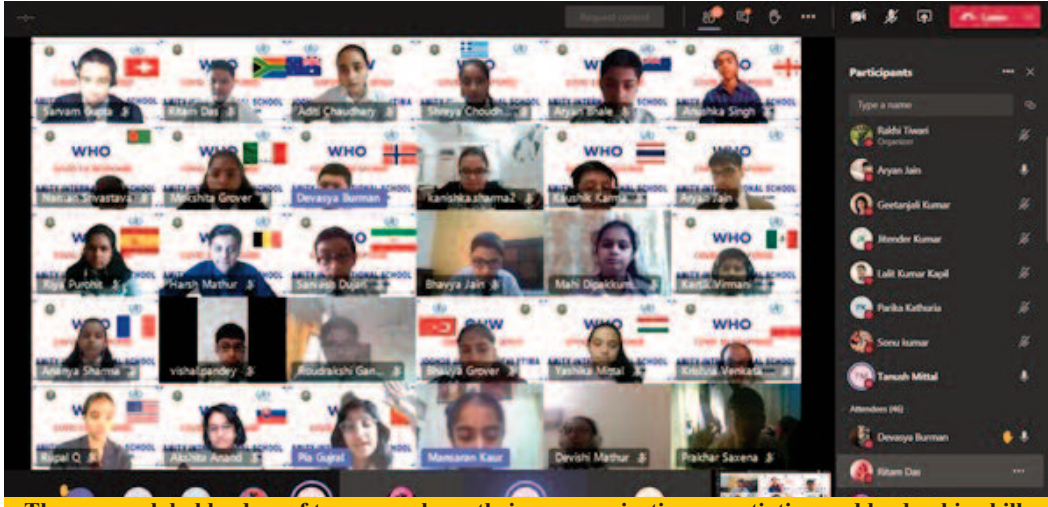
Request control

Leave

Participants

Type a name

Rakhi Tiwari
Organizer

Aryan Jain

Geetanjali Kumar

Jitender Kumar

Lalit Kumar Kapil

Parika Kathuria

Sonu kumar

Tanush Mittal

Attendees (46)

Devasya Burman

Ritam Das

WHO

Sarvam Gupta

Ritam Das

Aditi Chaudhary

Shreya Choudh...

Aryan Bhale

Anushka Singh

Naman Shrivastava

Mokshita Grover

Devasya Burman

kanishka.sharma2

Kaushik Kanna

Aryan Jain

Riya Purohit

Harsh Mathur

Samaksh Dujari

Bhavya Jain

Mahi Dipakkum...

Kartik Virmani

Ananya Sharma

vishalpandey

Roudraksha Gan...

Bhavya Grover

Yashika Mittal

Krishna Venkat...

Rupal Q

Akshita Anand

Pia Gujral

Mansaran Kaur

Devishi Mathur

Prakhar Saxena

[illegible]